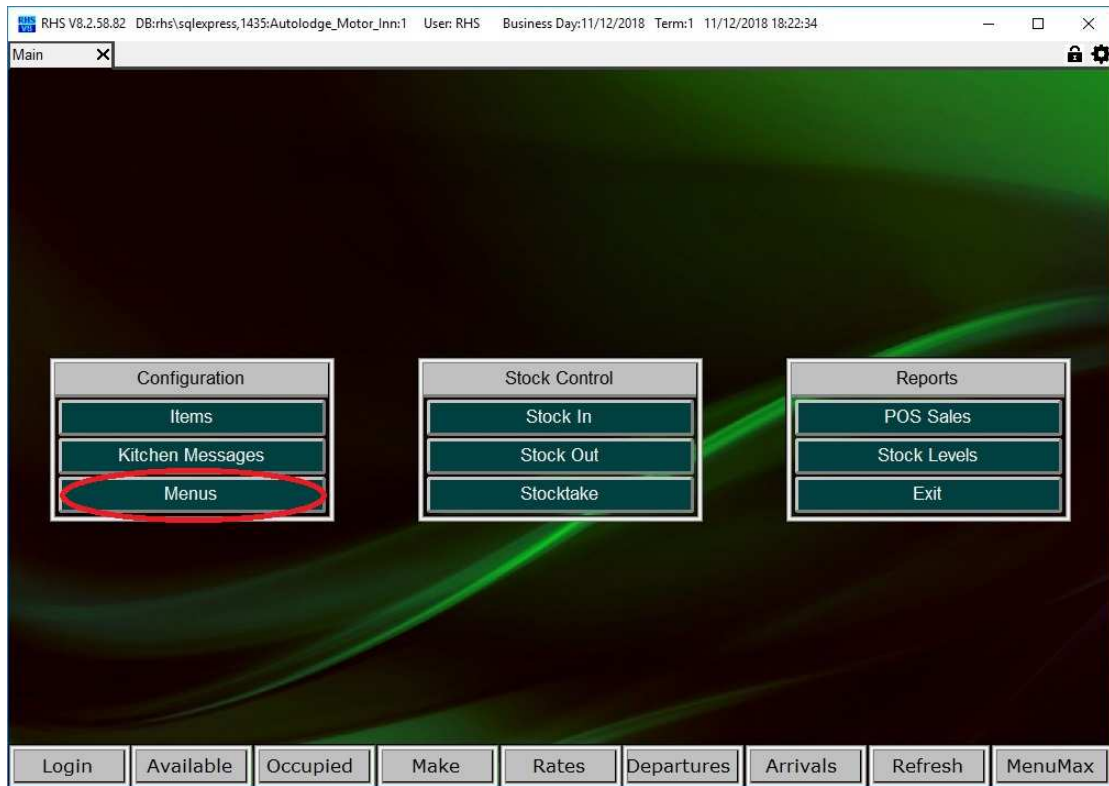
RHS V8.2.58.82 DB:rhs\sqlexpress,1435:Autolodge_Motor_Inn:1 User: RHS Business Day:11/12/2018 Term:1 11/12/2018 18:22:34

Main

Configuration
Items
Kitchen Messages
Menus

Stock Control
Stock In
Stock Out
Stocktake

Reports
POS Sales
Stock Levels
Exit

Login Available Occupied Make Rates Departures Arrivals Refresh MenuMax